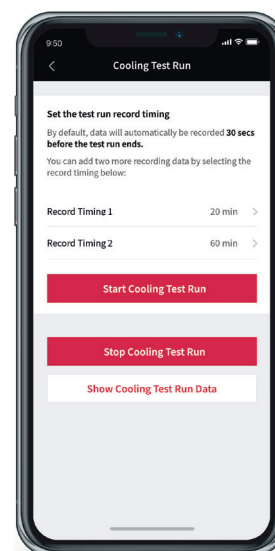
9:50

Cooling Test Run

Set the test run record timing

By default, data will automatically be recorded **30 secs before the test run ends.**

You can add two more recording data by selecting the record timing below:

Record Timing 1 20 min

Record Timing 2 60 min

Start Cooling Test Run

Stop Cooling Test Run

Show Cooling Test Run Data